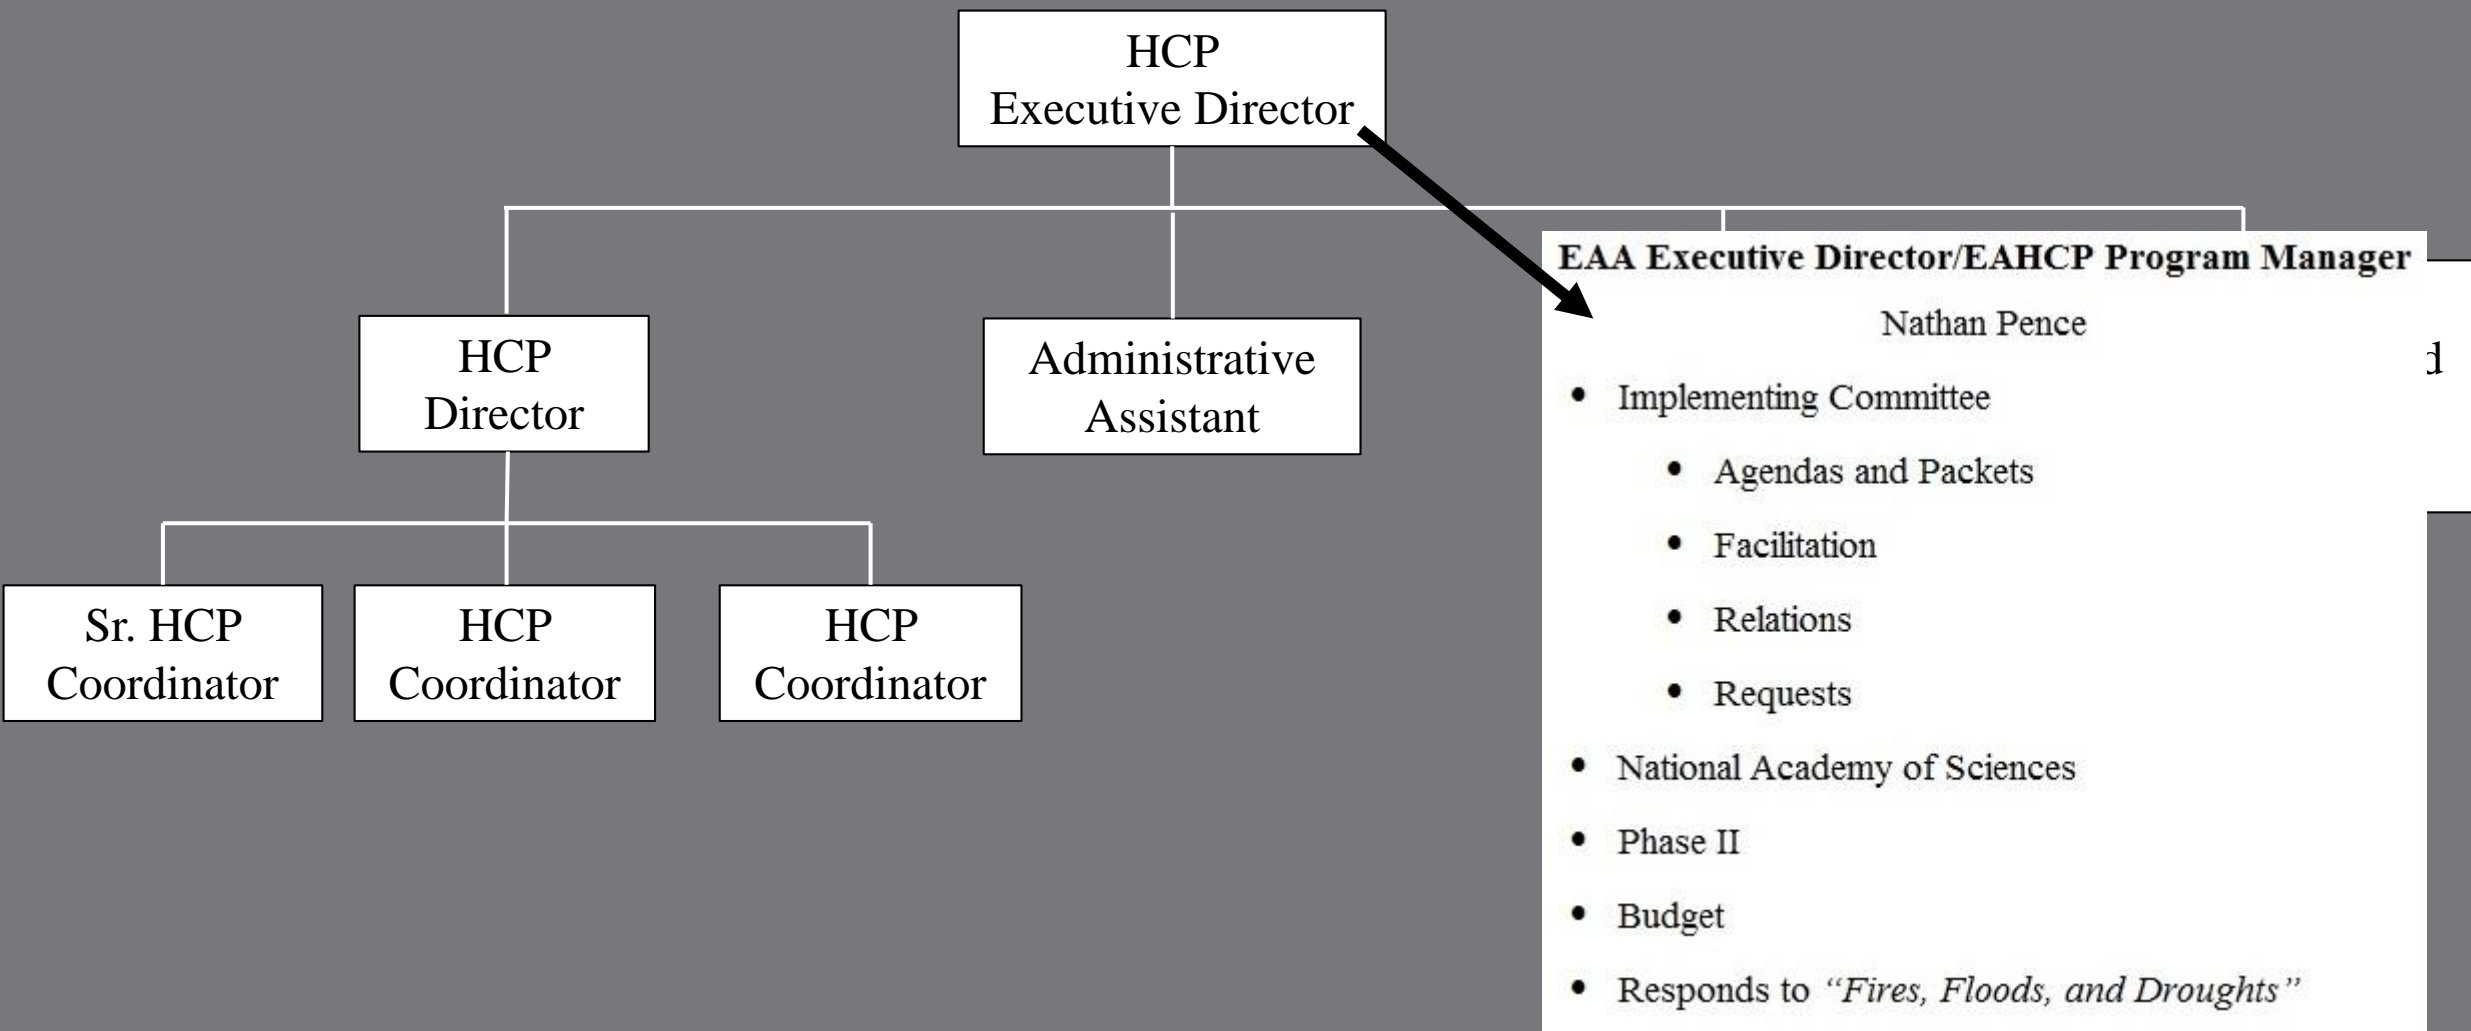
HCP
Executive Director

HCP
Director

Administrative
Assistant

Sr. HCP
Coordinator

HCP
Coordinator

HCP
Coordinator

d

**EAA Executive Director/EAHCP Program Manager**

Nathan Pence

- Implementing Committee
  - Agendas and Packets
  - Facilitation
  - Relations
  - Requests
- National Academy of Sciences
- Phase II
- Budget
- Responds to *"Fires, Floods, and Droughts"*